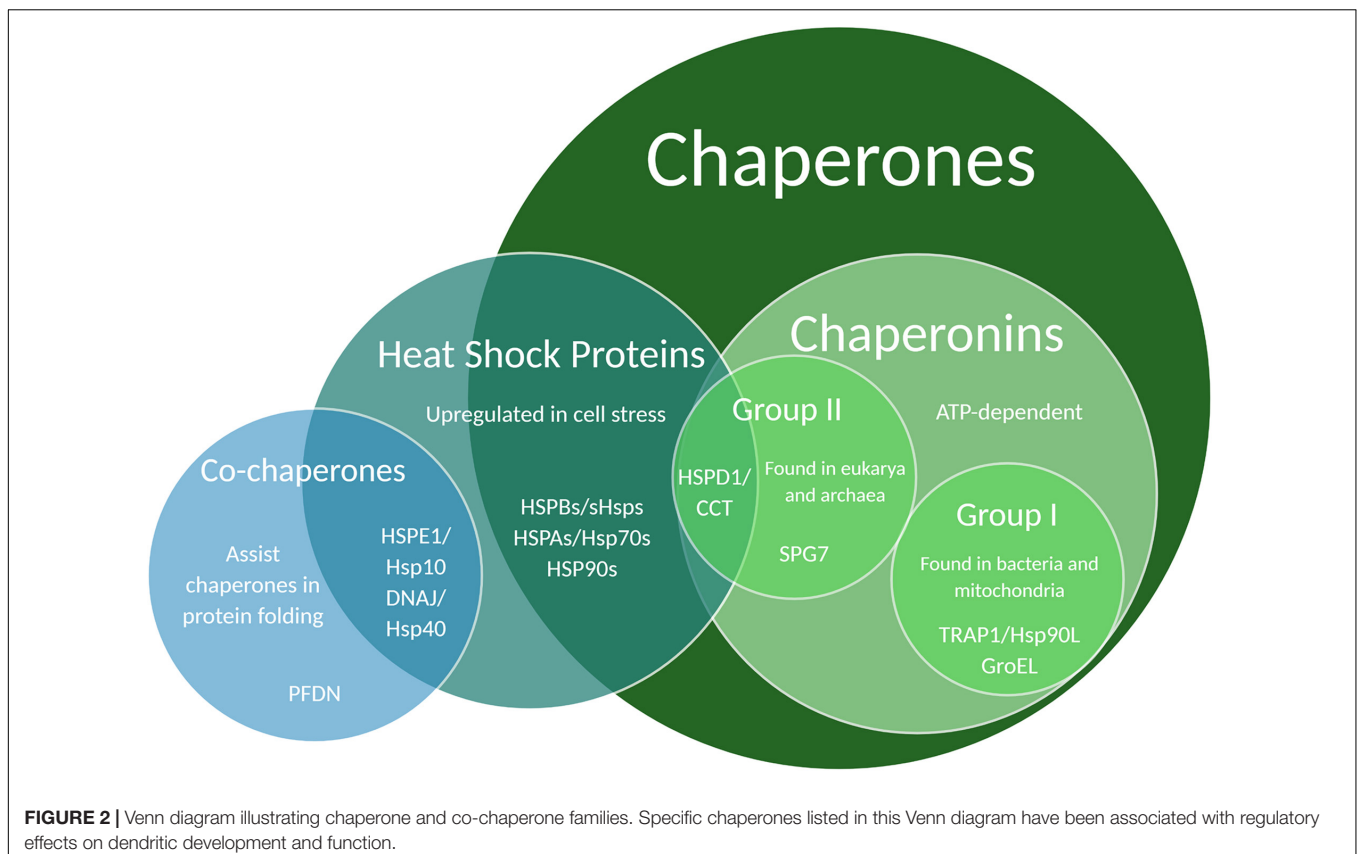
Chaperones

Heat Shock Proteins

Upregulated in cell stress

Chaperonins

ATP-dependent

Group II

Found in eukarya and archaea

HSPD1/ CCT

SPG7

Group I

Found in bacteria and mitochondria

TRAP1/Hsp90L
GroEL

Co-chaperones

Assist chaperones in protein folding

HSPE1/ Hsp10
DNAJ/ Hsp40

PFDN

HSPBs/sHsps
HSPAs/Hsp70s
HSP90s

**FIGURE 2 |** Venn diagram illustrating chaperone and co-chaperone families. Specific chaperones listed in this Venn diagram have been associated with regulatory effects on dendritic development and function.